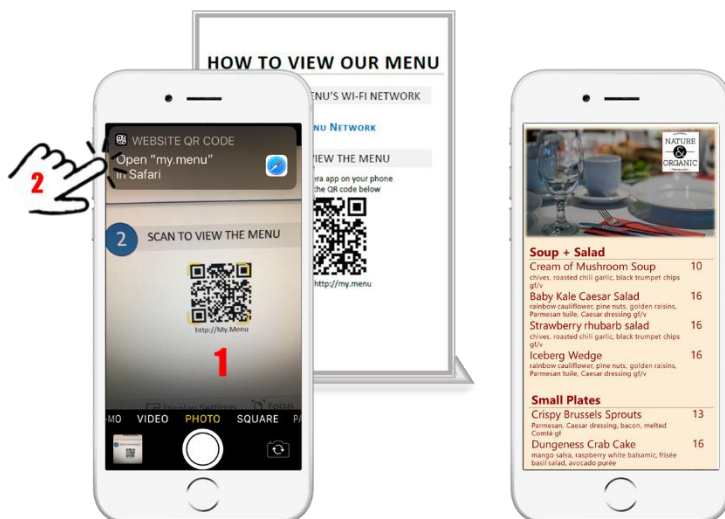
HOW TO VIEW OUR MENU

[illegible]NU'S WI-FI NETWORK

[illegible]NU NETWORK

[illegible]VIEW THE MENU

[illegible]era app on your phone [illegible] the QR code below

http://my.menu

WEBSITE QR CODE
Open "my.menu" in Safari

2

2 SCAN TO VIEW THE MENU

http://My.Menu

1

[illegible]MO VIDEO PHOTO SQUARE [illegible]

NATURE ORGANIC

Soup + Salad

Cream of Mushroom Soup 10
chives, roasted chili garlic, black trumpet chips gf/v

Baby Kale Caesar Salad 16
rainbow cauliflower, pine nuts, golden raisins, Parmesan tuile, Caesar dressing gf/v

Strawberry rhubarb salad 16
chives, roasted chili garlic, black trumpet chips gf/v

Iceberg Wedge 16
rainbow cauliflower, pine nuts, golden raisins, Parmesan tuile, Caesar dressing gf/v

Small Plates

Crispy Brussels Sprouts 13
Parmesan, Caesar dressing, bacon, melted Comté gf

Dungeness Crab Cake 16
mango salsa, raspberry white balsamic, frisée basil salad, avocado purée